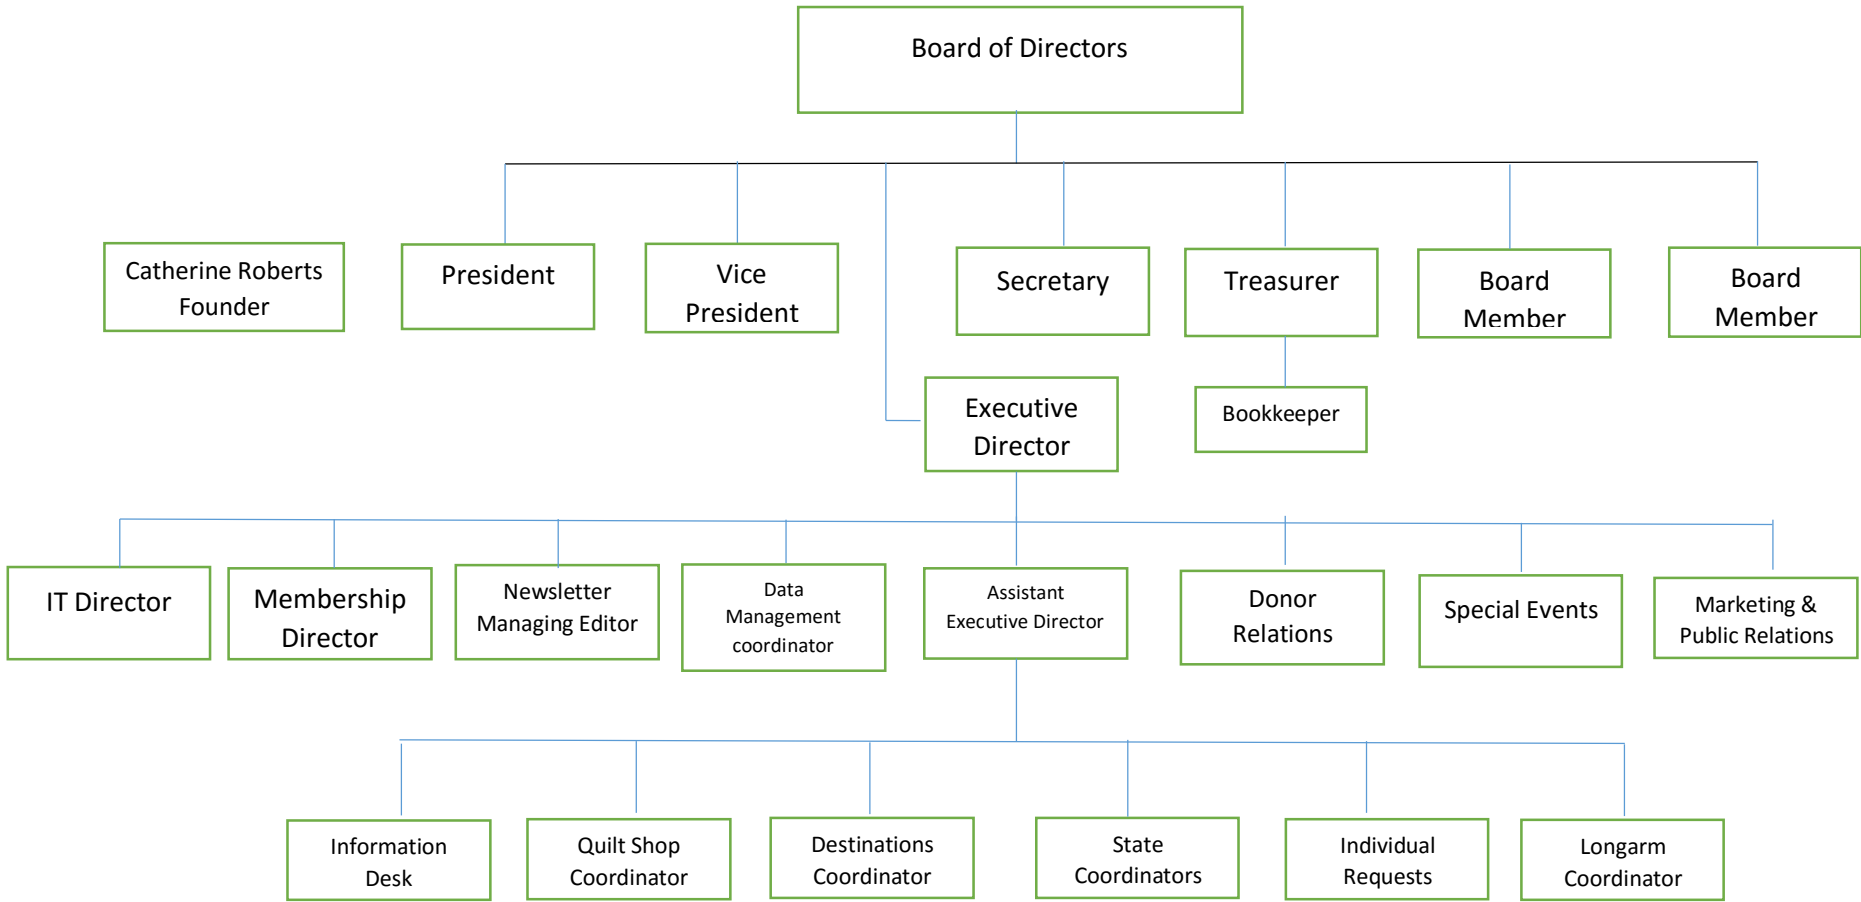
Board of Directors

Catherine Roberts Founder

President

Vice President

Secretary

Treasurer

Board Member

Board Member

Executive Director

Bookkeeper

IT Director

Membership Director

Newsletter Managing Editor

Data Management coordinator

Assistant Executive Director

Donor Relations

Special Events

Marketing & Public Relations

Information Desk

Quilt Shop Coordinator

Destinations Coordinator

State Coordinators

Individual Requests

Longarm Coordinator